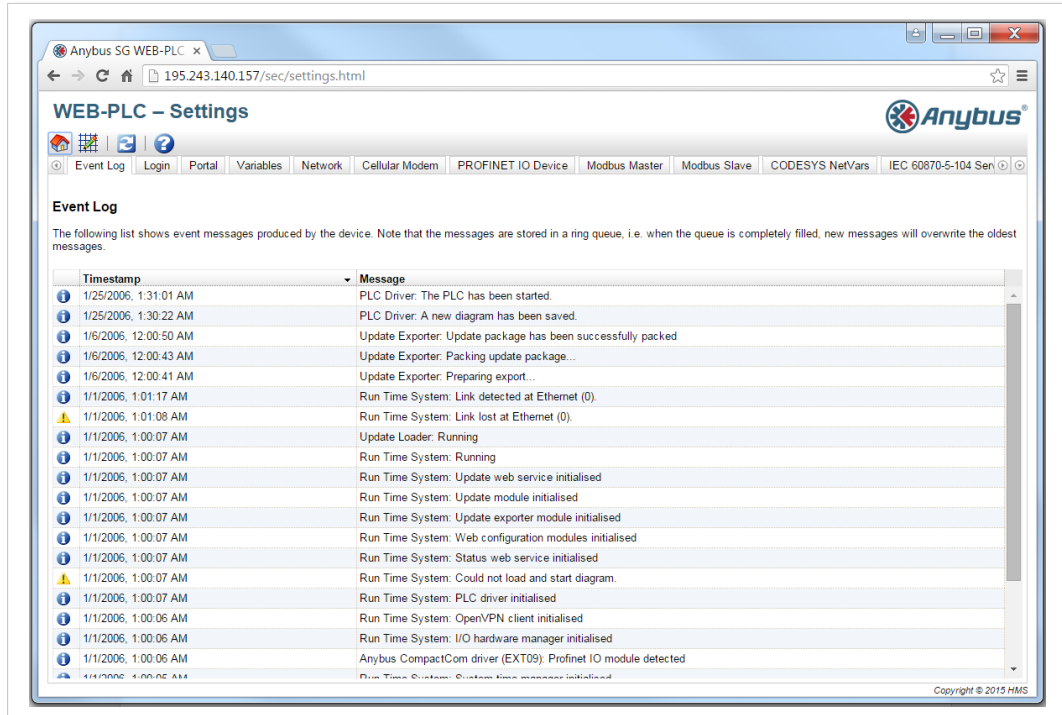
Anybus SG WEB-PLC ×

195.243.140.157/sec/settings.html

WEB-PLC – Settings

Anybus®

Event Log | Login | Portal | Variables | Network | Cellular Modem | PROFINET IO Device | Modbus Master | Modbus Slave | CODESYS NetVars | IEC 60870-5-104 Ser

Event Log

The following list shows event messages produced by the device. Note that the messages are stored in a ring queue, i.e. when the queue is completely filled, new messages will overwrite the oldest messages.

| | Timestamp | Message |
|---|---|---|
| | 1/25/2006, 1:31:01 AM | PLC Driver: The PLC has been started. |
| | 1/25/2006, 1:30:22 AM | PLC Driver: A new diagram has been saved. |
| | 1/6/2006, 12:00:50 AM | Update Exporter: Update package has been successfully packed |
| | 1/6/2006, 12:00:43 AM | Update Exporter: Packing update package... |
| | 1/6/2006, 12:00:41 AM | Update Exporter: Preparing export... |
| | 1/1/2006, 1:01:17 AM | Run Time System: Link detected at Ethernet (0). |
| | 1/1/2006, 1:01:08 AM | Run Time System: Link lost at Ethernet (0). |
| | 1/1/2006, 1:00:07 AM | Update Loader: Running |
| | 1/1/2006, 1:00:07 AM | Run Time System: Running |
| | 1/1/2006, 1:00:07 AM | Run Time System: Update web service initialised |
| | 1/1/2006, 1:00:07 AM | Run Time System: Update module initialised |
| | 1/1/2006, 1:00:07 AM | Run Time System: Update exporter module initialised |
| | 1/1/2006, 1:00:07 AM | Run Time System: Web configuration modules initialised |
| | 1/1/2006, 1:00:07 AM | Run Time System: Status web service initialised |
| | 1/1/2006, 1:00:07 AM | Run Time System: Could not load and start diagram. |
| | 1/1/2006, 1:00:07 AM | Run Time System: PLC driver initialised |
| | 1/1/2006, 1:00:06 AM | Run Time System: OpenVPN client initialised |
| | 1/1/2006, 1:00:06 AM | Run Time System: I/O hardware manager initialised |
| | 1/1/2006, 1:00:06 AM | Anybus CompactCom driver (EXT09): Profinet IO module detected |
| | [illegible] | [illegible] |

Copyright © 2015 HMS